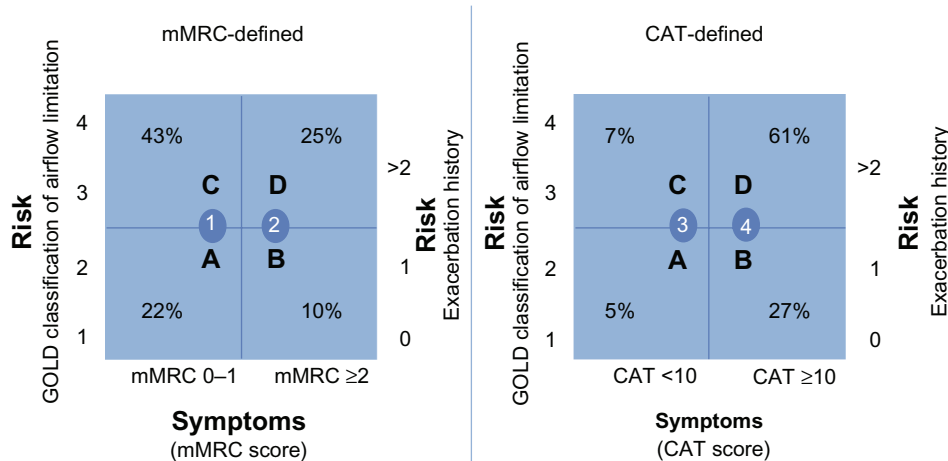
mMRC-defined

Risk
GOLD classification of airflow limitation

4
3
2
1

43%
25%
C
D
1
2
A
B
22%
10%

>2
1
0

Risk
Exacerbation history

mMRC 0–1
mMRC ≥2

Symptoms
(mMRC score)

CAT-defined

Risk
GOLD classification of airflow limitation

4
3
2
1

7%
61%
C
D
3
4
A
B
5%
27%

>2
1
0

Risk
Exacerbation history

CAT <10
CAT ≥10

Symptoms
(CAT score)